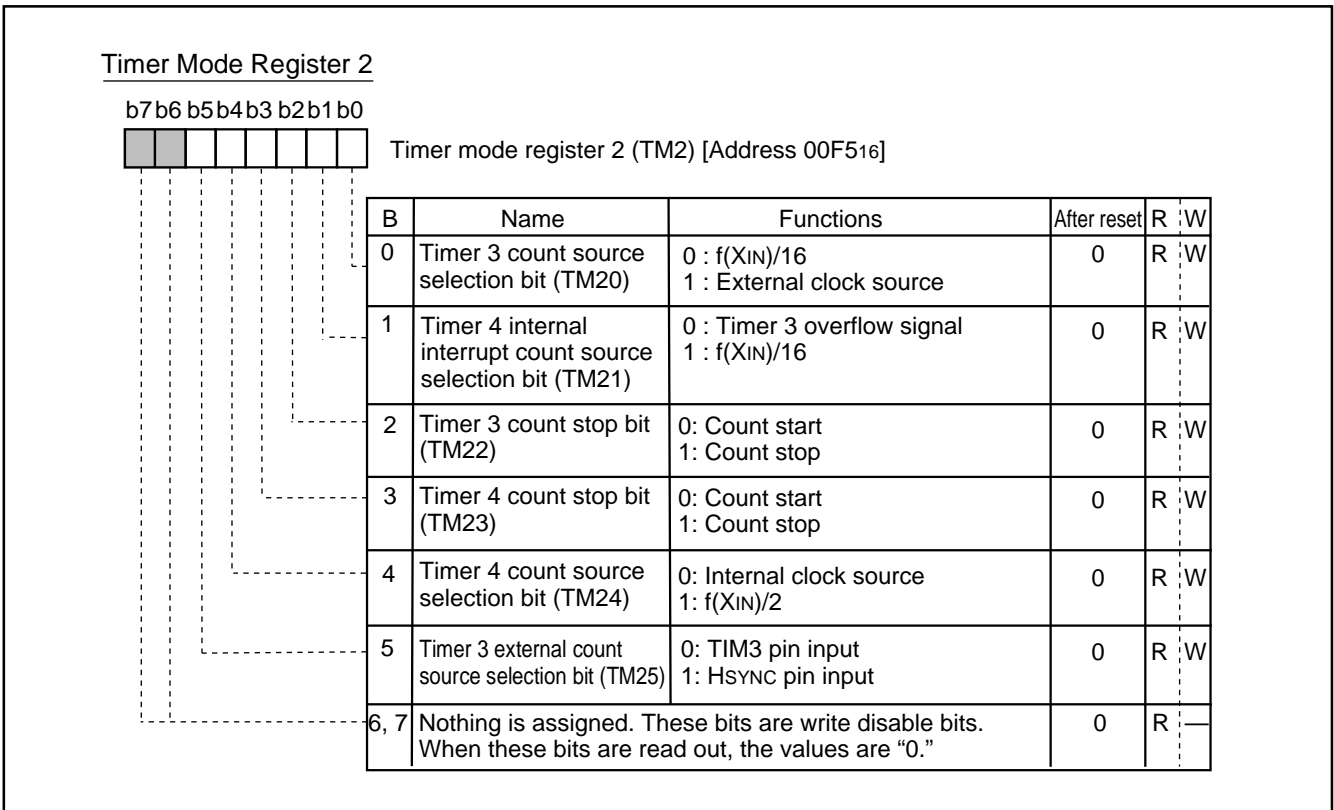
Timer Mode Register 2

b7 b6 b5 b4 b3 b2 b1 b0

Timer mode register 2 (TM2) [Address 00F5$_{16}$]

| B | Name | Functions | After reset | R | W |
|---|---|---|---|---|---|
| 0 | Timer 3 count source selection bit (TM20) | 0 : f(XIN)/16<br>1 : External clock source | 0 | R | W |
| 1 | Timer 4 internal interrupt count source selection bit (TM21) | 0 : Timer 3 overflow signal<br>1 : f(XIN)/16 | 0 | R | W |
| 2 | Timer 3 count stop bit (TM22) | 0: Count start<br>1: Count stop | 0 | R | W |
| 3 | Timer 4 count stop bit (TM23) | 0: Count start<br>1: Count stop | 0 | R | W |
| 4 | Timer 4 count source selection bit (TM24) | 0: Internal clock source<br>1: f(XIN)/2 | 0 | R | W |
| 5 | Timer 3 external count source selection bit (TM25) | 0: TIM3 pin input<br>1: HSYNC pin input | 0 | R | W |
| 6, 7 | Nothing is assigned. These bits are write disable bits. When these bits are read out, the values are “0.” | | 0 | R | — |